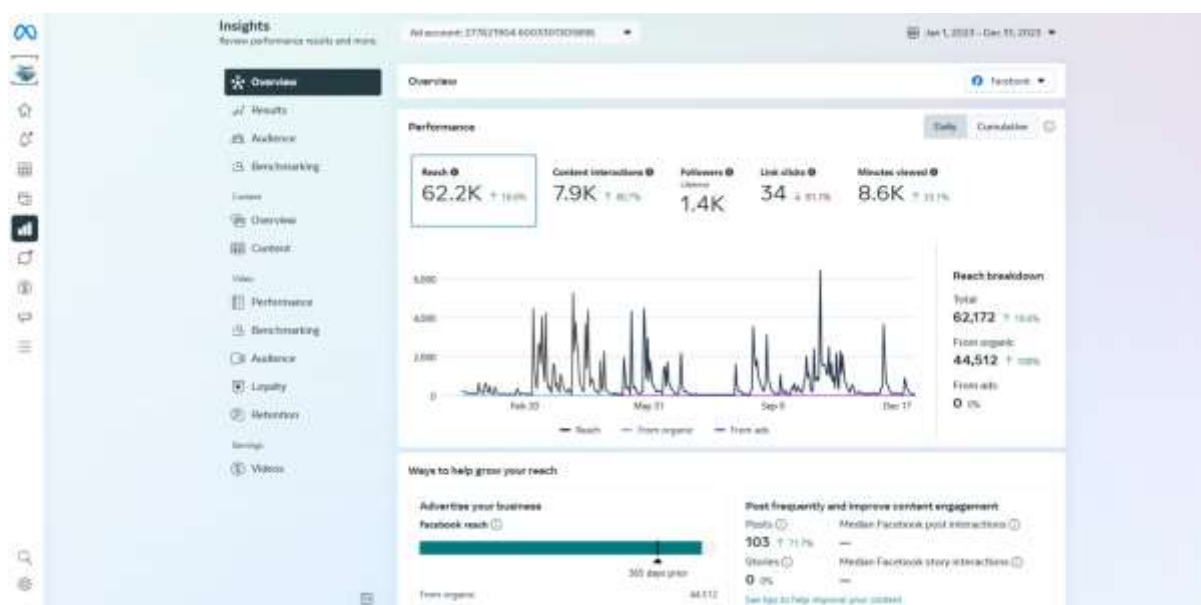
Insights
Review performance results and more.

Ad account: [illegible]

Jan 1, 2023 - Dec 31, 2023

Overview
Results
Audience
Benchmarking
Content
Overview
Content
Video
Performance
Benchmarking
Audience
Loyalty
Retention
Earnings
Videos

Overview
Facebook

Performance
Daily Cumulative

Reach
62.2K ↑ 18.6%

Content interactions
7.9K ↑ 81.7%

Followers
Lifetime
1.4K

Link clicks
34 ↓ 61.1%

Minutes viewed
8.6K ↑ 33.1%

6,000
4,000
2,000
0
Feb 20
May 31
Sep 9
Dec 17

— Reach — From organic — From ads

Reach breakdown
Total
62,172 ↑ 18.6%
From organic
44,512 ↑ 100%
From ads
0 0%

Ways to help grow your reach

Advertise your business
Facebook reach
365 days prior
From organic 44,512

Post frequently and improve content engagement
Posts
103 ↑ 71.7%
Median Facebook post interactions
—
Stories
0 0%
Median Facebook story interactions
—
See tips to help improve your content